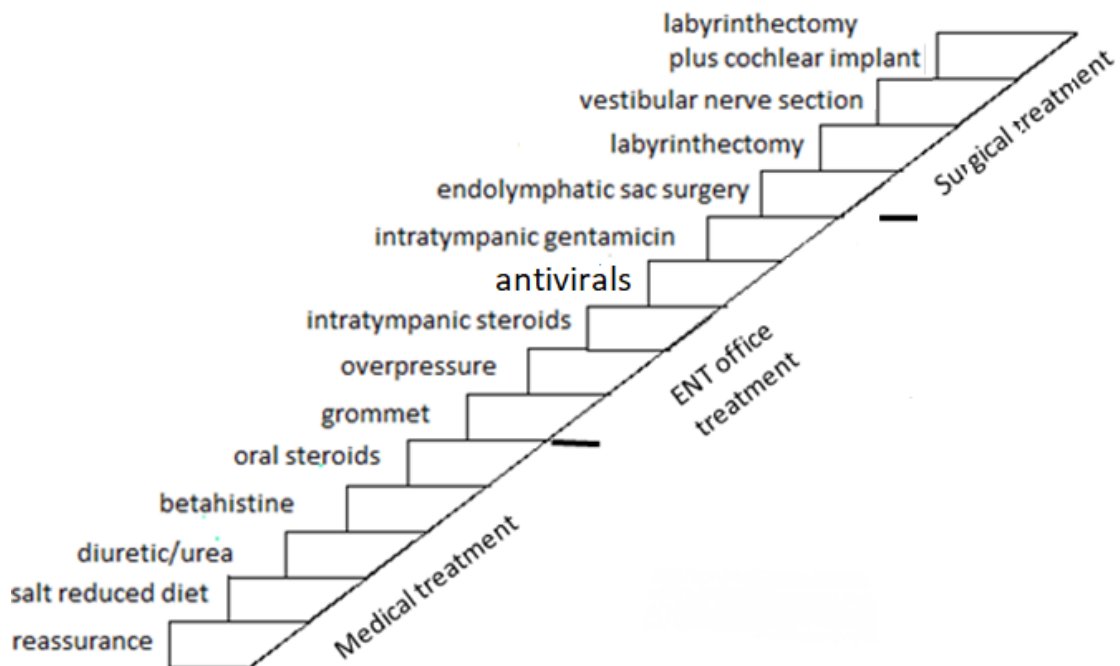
labyrinthectomy plus cochlear implant

vestibular nerve section

labyrinthectomy

endolymphatic sac surgery

intratympanic gentamicin

antivirals

intratympanic steroids

overpressure

grommet

oral steroids

betahistine

diuretic/urea

salt reduced diet

reassurance

Surgical treatment

ENT office treatment

Medical treatment